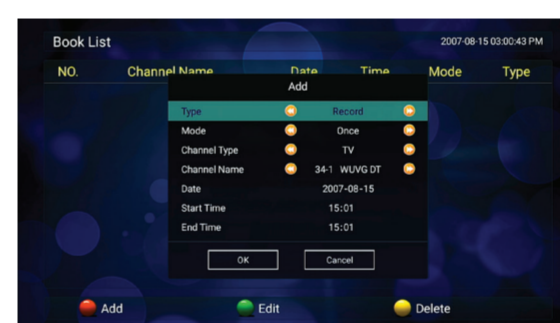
Book List

2007-08-15 03:00:43 PM

NO. Channel Name Date Time Mode Type

Add

| | |
|---|---|
| Type | Record |
| Mode | Once |
| Channel Type | TV |
| Channel Name | 34-1 WUVG DT |
| Date | 2007-08-15 |
| Start Time | 15:01 |
| End Time | 15:01 |

OK Cancel

Add Edit Delete